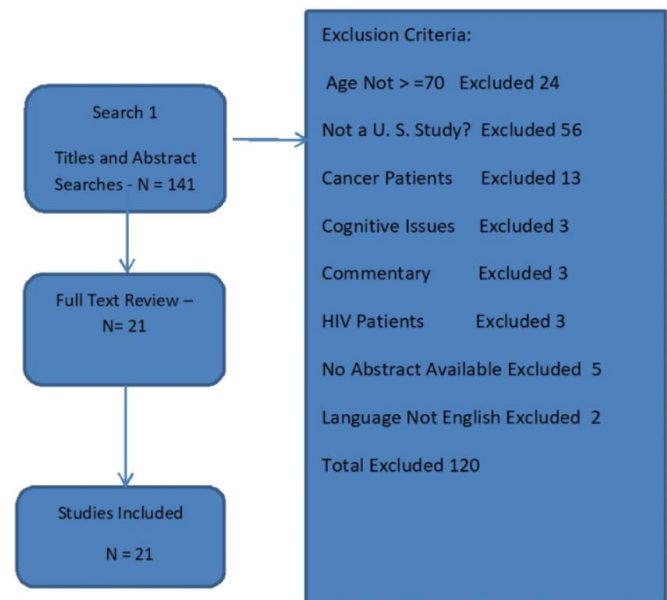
Search 1

Titles and Abstract Searches - N = 141

Full Text Review – N= 21

Studies Included

N = 21

Exclusion Criteria:

Age Not > =70 Excluded 24

Not a U. S. Study? Excluded 56

Cancer Patients Excluded 13

Cognitive Issues Excluded 3

Commentary Excluded 3

HIV Patients Excluded 3

No Abstract Available Excluded 5

Language Not English Excluded 2

Total Excluded 120